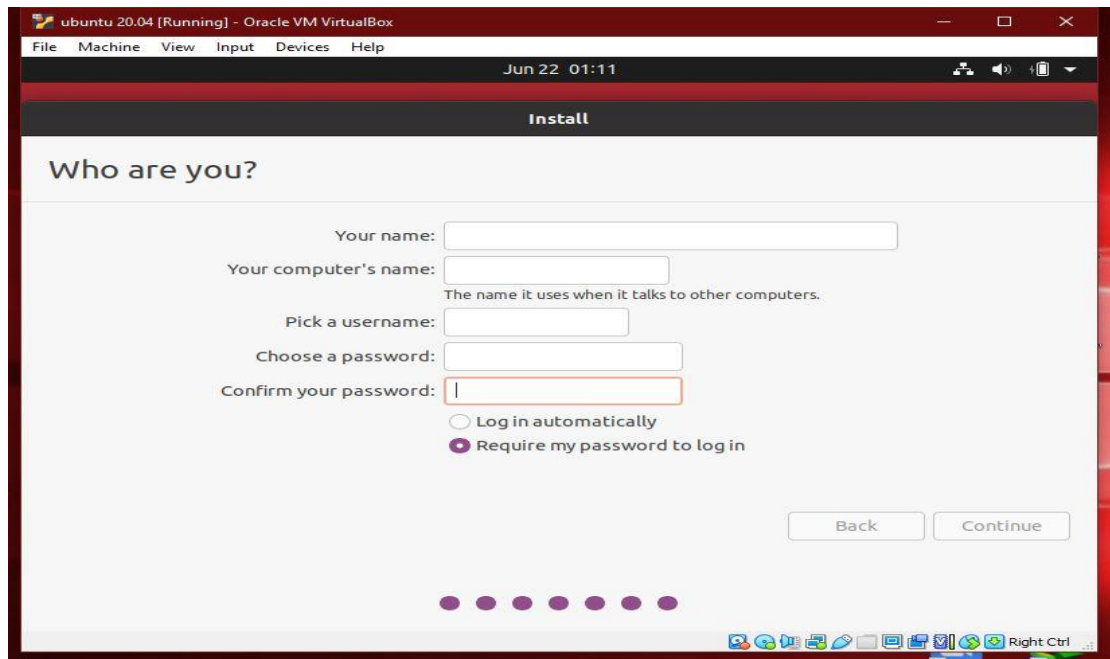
ubuntu 20.04 [Running] - Oracle VM VirtualBox

File Machine View Input Devices Help

Jun 22 01:11

Install

Who are you?

Your name:

Your computer's name:

The name it uses when it talks to other computers.

Pick a username:

Choose a password:

Confirm your password:

Log in automatically

Require my password to log in

Back

Continue

Right Ctrl